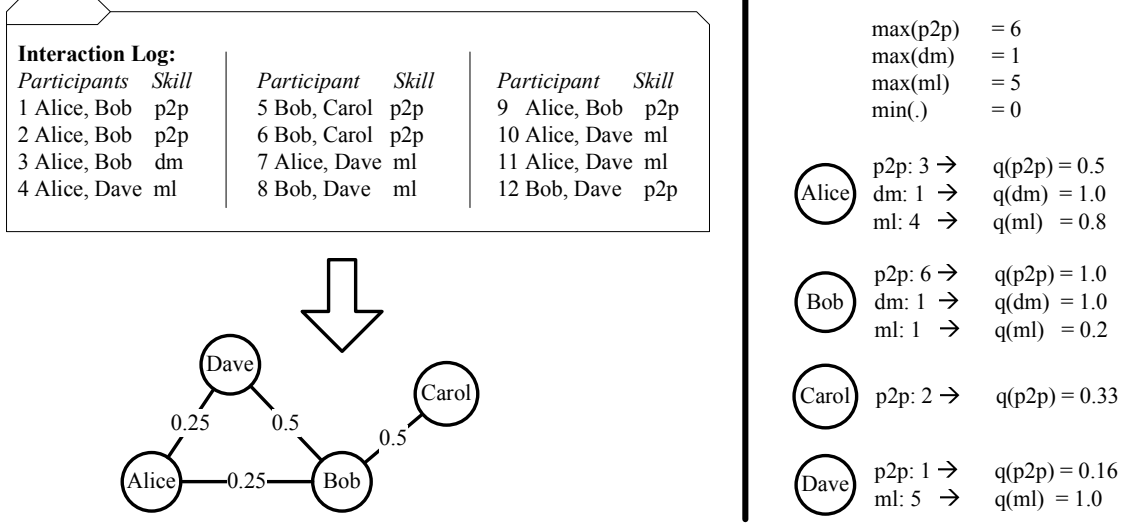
**Interaction Log:**

| *Participants* | *Skill* |
|---|---|
| 1 Alice, Bob | p2p |
| 2 Alice, Bob | p2p |
| 3 Alice, Bob | dm |
| 4 Alice, Dave | ml |

| *Participant* | *Skill* |
|---|---|
| 5 Bob, Carol | p2p |
| 6 Bob, Carol | p2p |
| 7 Alice, Dave | ml |
| 8 Bob, Dave | ml |

| *Participant* | *Skill* |
|---|---|
| 9 Alice, Bob | p2p |
| 10 Alice, Dave | ml |
| 11 Alice, Dave | ml |
| 12 Bob, Dave | p2p |

Dave
Carol
0.25
0.5
0.5
Alice
0.25
Bob

max(p2p) = 6
max(dm) = 1
max(ml) = 5
min(.) = 0

Alice
p2p: 3 → q(p2p) = 0.5
dm: 1 → q(dm) = 1.0
ml: 4 → q(ml) = 0.8

Bob
p2p: 6 → q(p2p) = 1.0
dm: 1 → q(dm) = 1.0
ml: 1 → q(ml) = 0.2

Carol
p2p: 2 → q(p2p) = 0.33

Dave
p2p: 1 → q(p2p) = 0.16
ml: 5 → q(ml) = 1.0